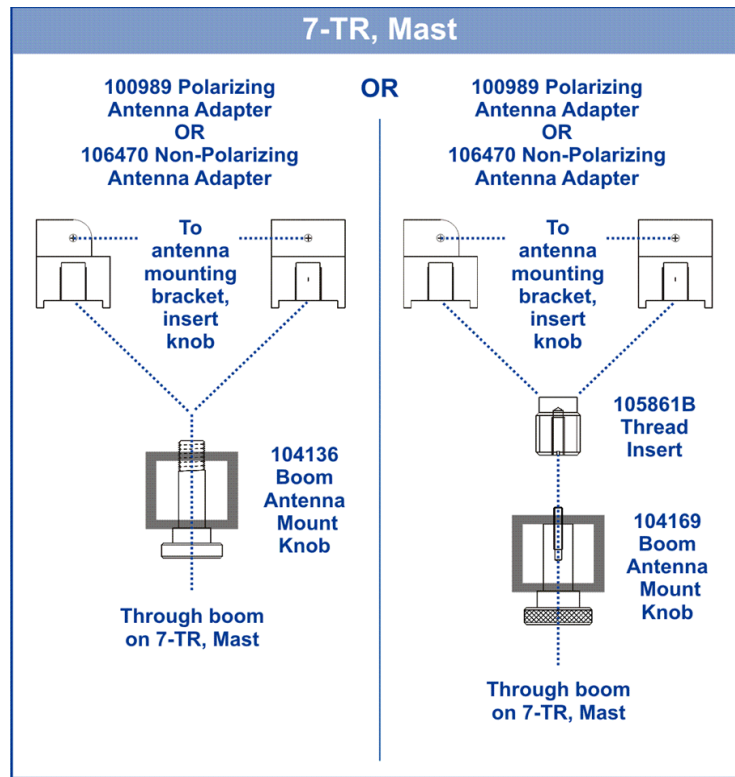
7-TR, Mast

OR

100989 Polarizing Antenna Adapter
OR
106470 Non-Polarizing Antenna Adapter

To antenna mounting bracket, insert knob

104136 Boom Antenna Mount Knob

Through boom on 7-TR, Mast

100989 Polarizing Antenna Adapter
OR
106470 Non-Polarizing Antenna Adapter

To antenna mounting bracket, insert knob

105861B Thread Insert

104169 Boom Antenna Mount Knob

Through boom on 7-TR, Mast